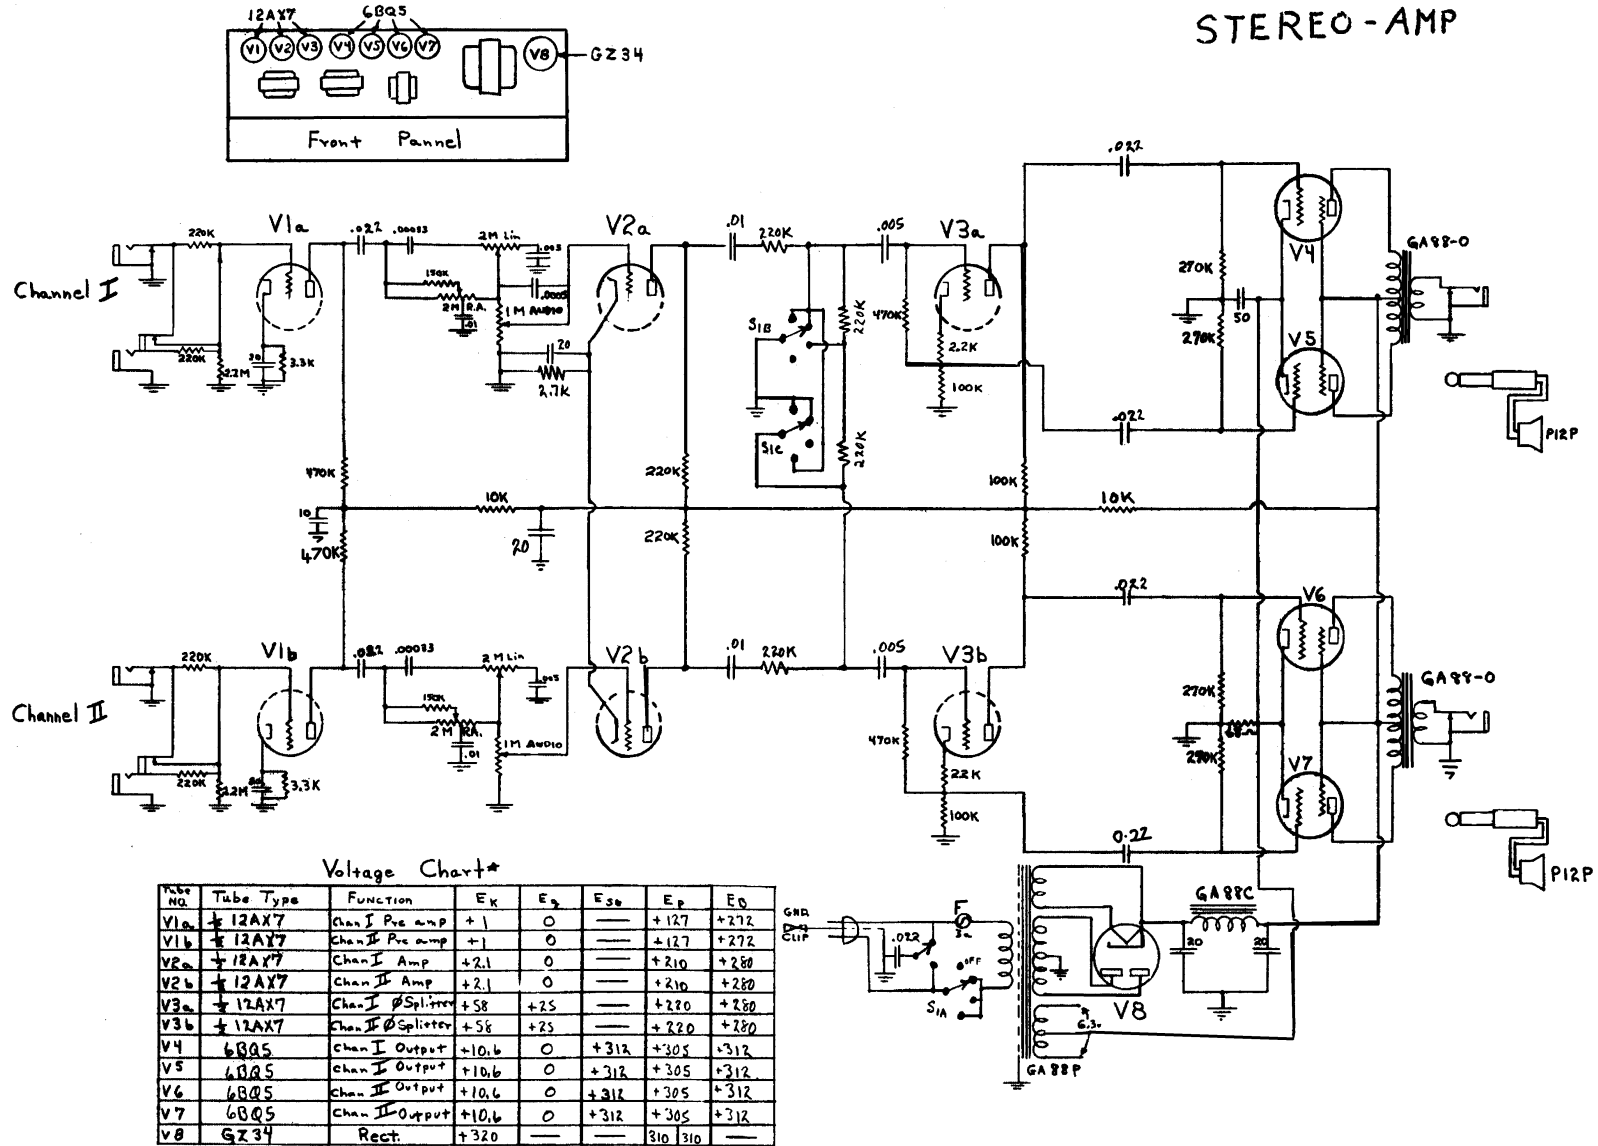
12AX7
6BQ5
V1 V2 V3 V4 V5 V6 V7 V8
GZ34
Front Pannel

STEREO - AMP

Channel I
220K
V1a
.022 .00033
2M Lin
.003
150K
2M R.A.
.01
.0003
1M Audio
20
2.7K
220K
2.2M
30
3.3K
V2a
.01 220K
.005
V3a
S1B
220K
470K
2.2K
100K
S1C
220K
.022
270K
50
270K
V4
V5
GA88-0
.022
P12P

470K
10
470K
10K
20
220K
220K
100K
10K
100K

Channel II
220K
V1b
.022 .00033
2M Lin
.003
150K
2M R.A.
.01
1M Audio
220K
2.2M
30
3.3K
V2b
.01 220K
.005
V3b
470K
22K
100K
.022
270K
270K
V6
V7
GA88-0
P12P
0.22

Voltage Chart*

| Tube No. | Tube Type | Function | $E_K$ | $E_g$ | $E_{sg}$ | $E_p$ | $E_B$ |
|---|---|---|---|---|---|---|---|
| V1a | ½ 12AX7 | Chan I Pre amp | +1 | 0 | — | +127 | +272 |
| V1b | ½ 12AX7 | Chan II Pre amp | +1 | 0 | — | +127 | +272 |
| V2a | ½ 12AX7 | Chan I Amp | +2.1 | 0 | — | +210 | +280 |
| V2b | ½ 12AX7 | Chan II Amp | +2.1 | 0 | — | +210 | +280 |
| V3a | ½ 12AX7 | Chan I ØSplitter | +58 | +25 | — | +220 | +280 |
| V3b | ½ 12AX7 | Chan II ØSplitter | +58 | +25 | — | +220 | +280 |
| V4 | 6BQ5 | Chan I Output | +10.6 | 0 | +312 | +305 | +312 |
| V5 | 6BQ5 | Chan I Output | +10.6 | 0 | +312 | +305 | +312 |
| V6 | 6BQ5 | Chan II Output | +10.6 | 0 | +312 | +305 | +312 |
| V7 | 6BQ5 | Chan II Output | +10.6 | 0 | +312 | +305 | +312 |
| V8 | GZ34 | Rect. | +320 | — | — | 310 310 | — |

GND CLIP
.022
F
3a
OFF
S1A
GA88C
20
20
V8
6.3
GA88P